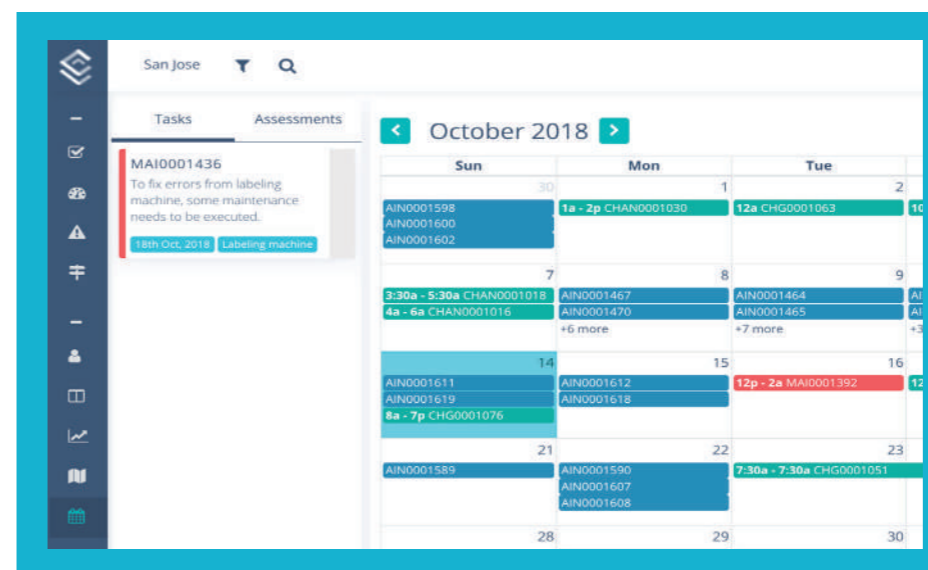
San Jose

Tasks | Assessments

MAI0001436
To fix errors from labeling machine, some maintenance needs to be executed.
18th Oct, 2018 | Labeling machine

October 2018

| Sun | Mon | Tue |
|---|---|---|
| 30 AIN0001598 AIN0001600 AIN0001602 | 1 1a - 2p CHAN0001030 | 2 12a CHG0001063 |
| 7 3:30a - 5:30a CHAN0001018 4a - 6a CHAN0001016 | 8 AIN0001467 AIN0001470 +6 more | 9 AIN0001464 AIN0001465 +7 more |
| 14 AIN0001611 AIN0001619 8a - 7p CHG0001076 | 15 AIN0001612 AIN0001618 | 16 12p - 2a MAI0001392 |
| 21 AIN0001589 | 22 AIN0001590 AIN0001607 AIN0001608 | 23 7:30a - 7:30a CHG0001051 |
| 28 | 29 | 30 |